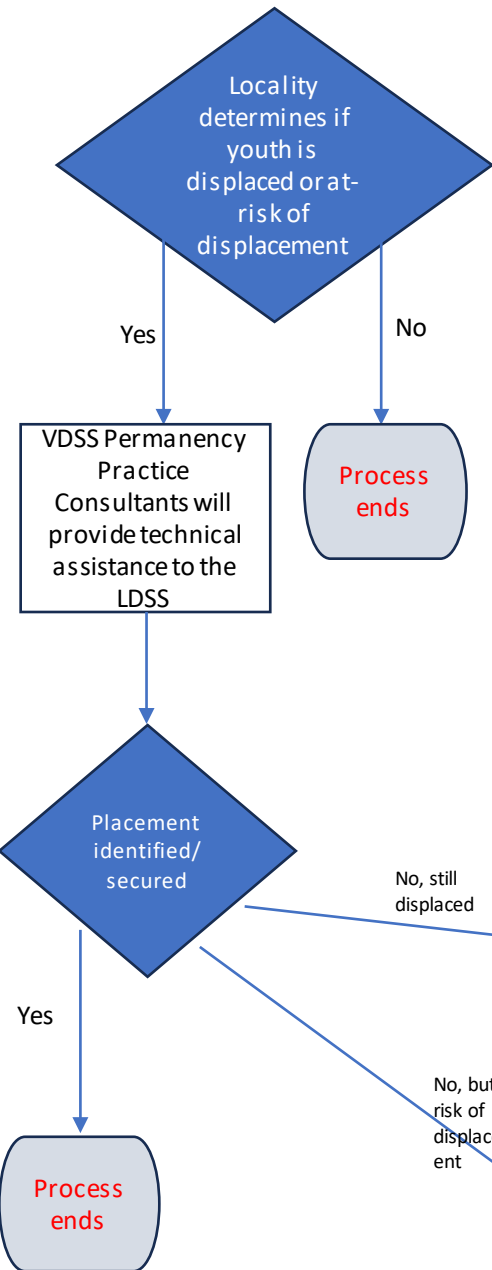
Locality determines if youth is displaced or at-risk of displacement

Yes

No

VDSS Permanency Practice Consultants will provide technical assistance to the LDSS

Process ends

Placement identified/ secured

No, still displaced

Yes

No, but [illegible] risk of displac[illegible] ent

Process ends